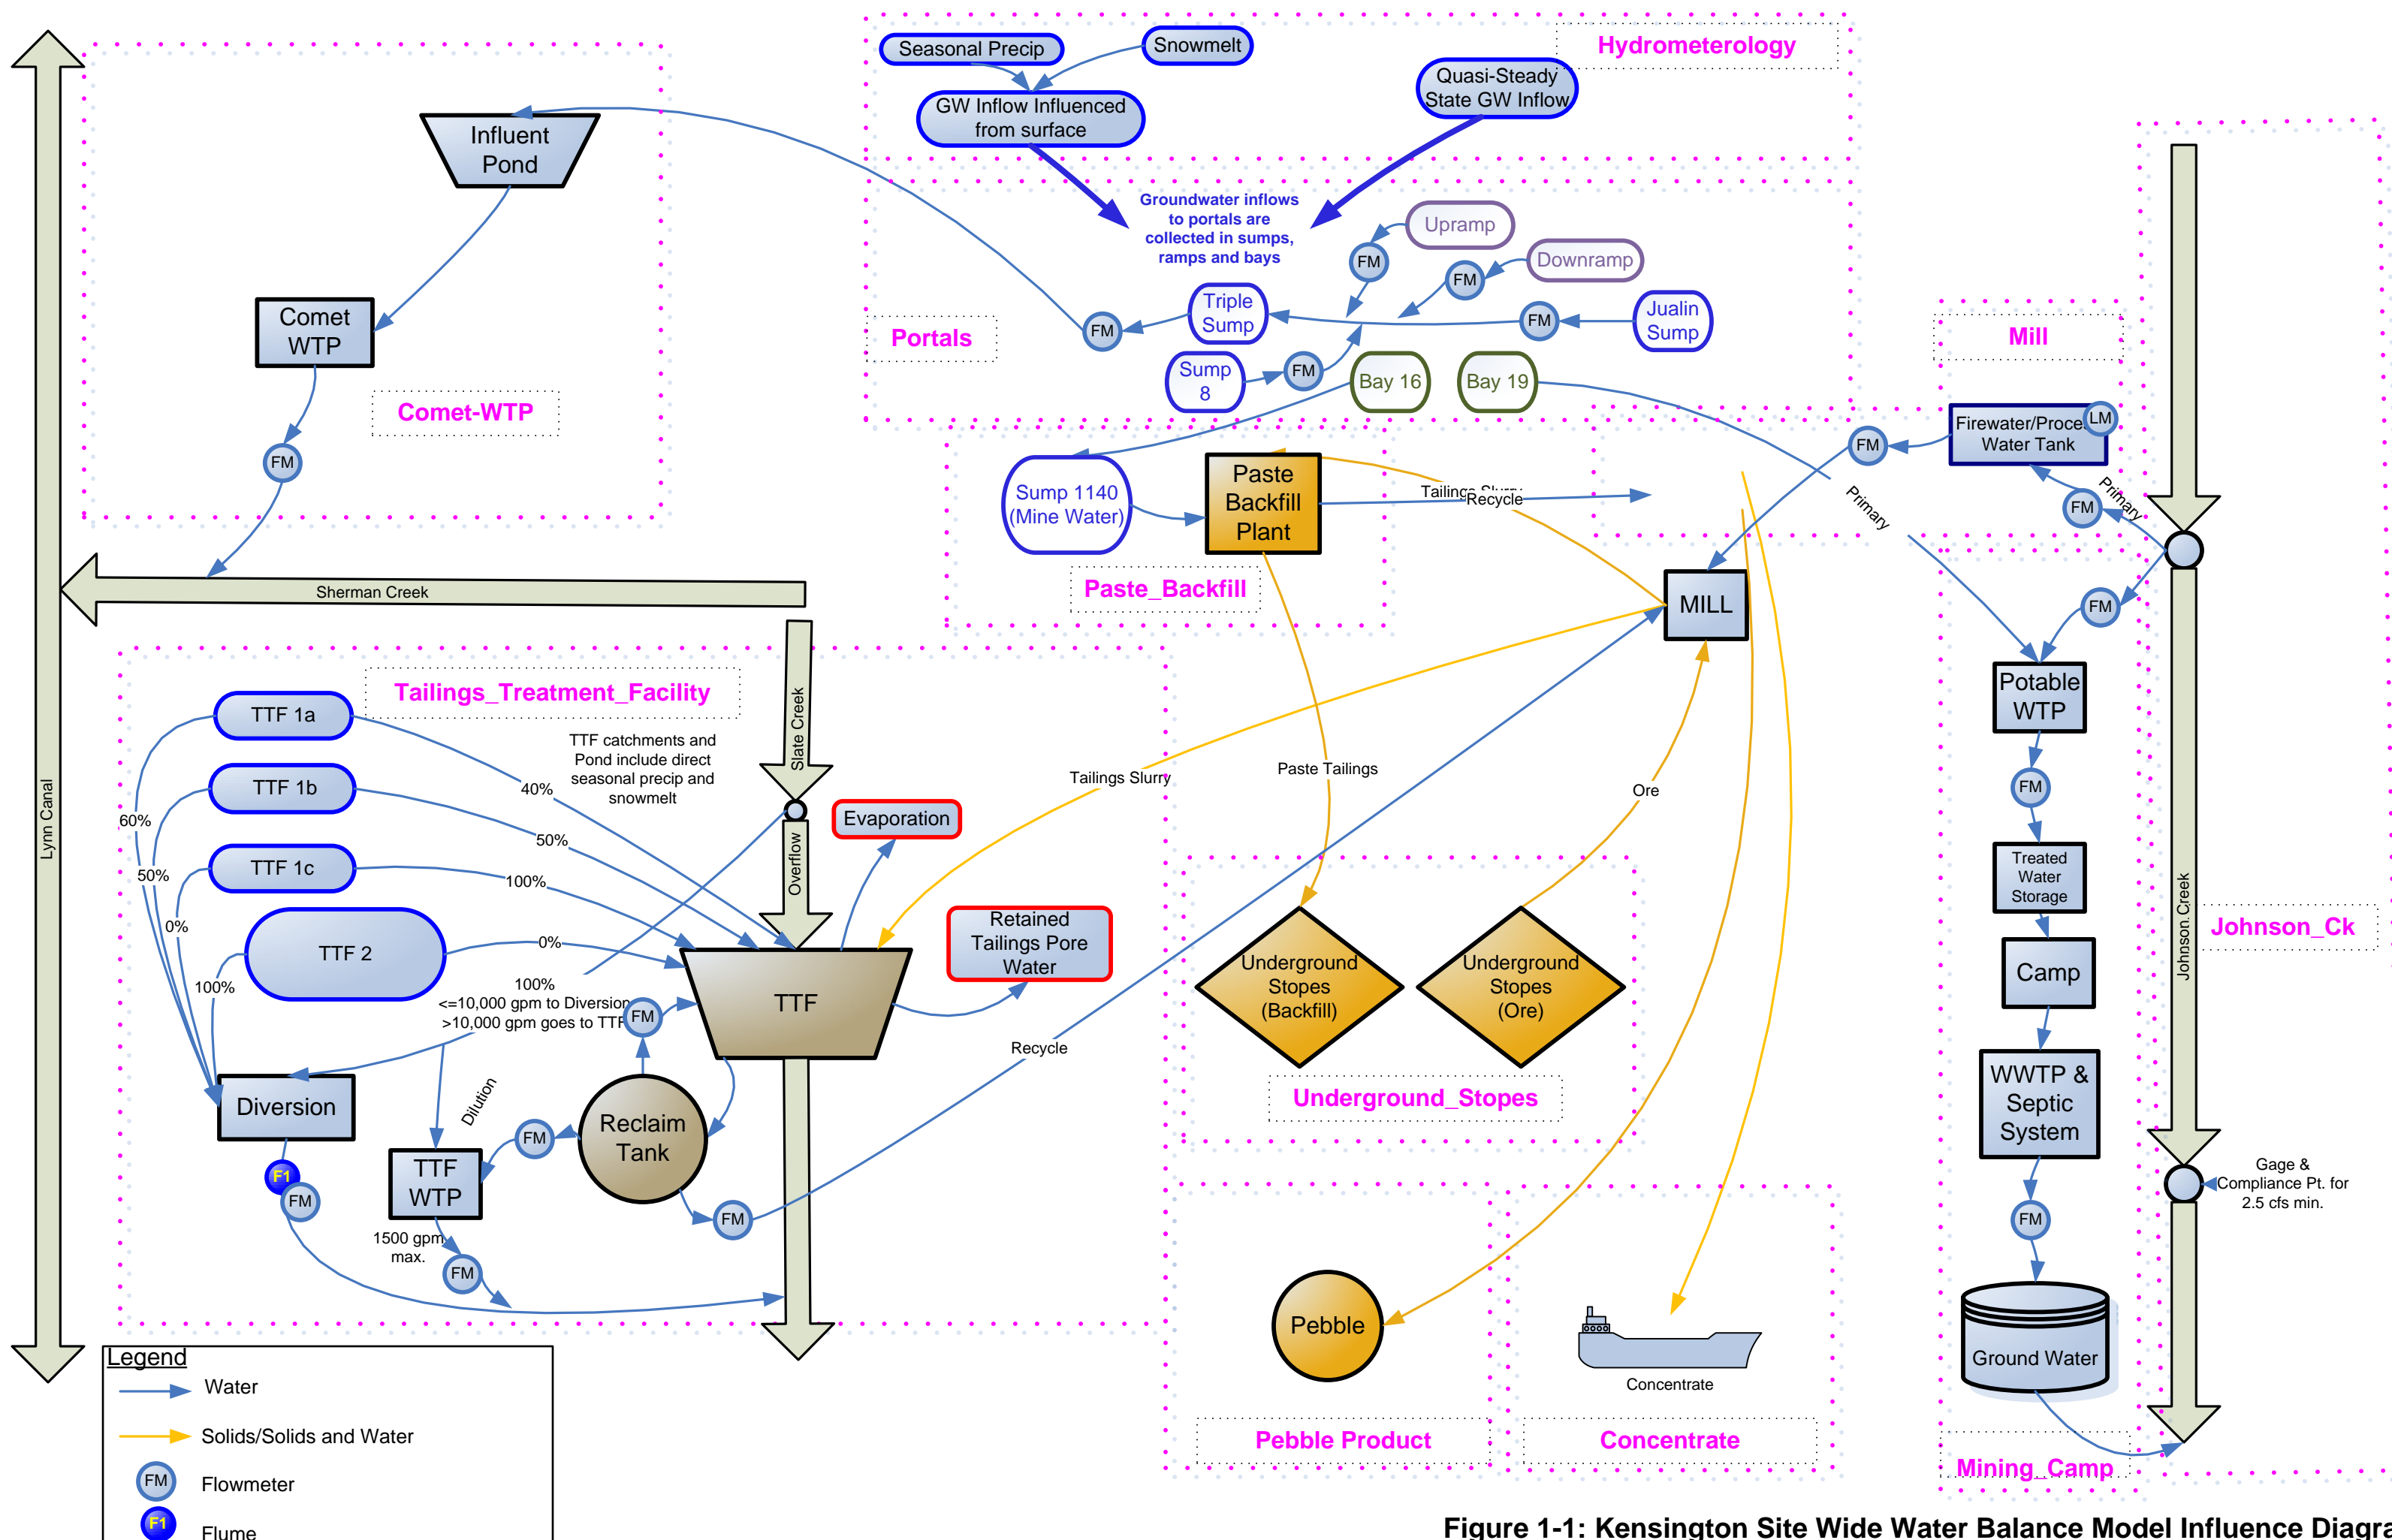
Seasonal Precip
Snowmelt
Hydrometerology
Quasi-Steady State GW Inflow
GW Inflow Influenced from surface
Influent Pond
Groundwater inflows to portals are collected in sumps, ramps and bays
Upramp
FM
Downramp
FM
Comet WTP
Triple Sump
FM
FM
Jualin Sump
Portals
Sump 8
FM
Bay 16
Bay 19
Comet-WTP
FM
Mill
Firewater/Process Water Tank
LM
FM
Sump 1140 (Mine Water)
Paste Backfill Plant
Tailings Slurry
Recycle
FM
Primary
Primary
Paste_Backfill
MILL
FM
Sherman Creek
Slate Creek
Tailings_Treatment_Facility
TTF 1a
Potable WTP
TTF catchments and Pond include direct seasonal precip and snowmelt
Tailings Slurry
Paste Tailings
TTF 1b
40%
Ore
FM
60%
50%
Evaporation
Lynn Canal
TTF 1c
Overflow
50%
100%
Treated Water Storage
Johnson Creek
Johnson_Ck
0%
Retained Tailings Pore Water
TTF 2
0%
Underground Stopes (Backfill)
Underground Stopes (Ore)
Camp
100%
100%
<=10,000 gpm to Diversion
>10,000 gpm goes to TTF
FM
TTF
Recycle
WWTP & Septic System
Diversion
Dilution
Underground_Stopes
FM
Reclaim Tank
TTF WTP
F1
FM
FM
Gage & Compliance Pt. for 2.5 cfs min.
FM
1500 gpm max.
FM
Pebble
Concentrate
Ground Water
Legend
Water
Solids/Solids and Water
FM
Flowmeter
F1
Flume
Pebble Product
Concentrate
Mining_Camp
Figure 1-1: Kensington Site Wide Water Balance Model Influence Diagra